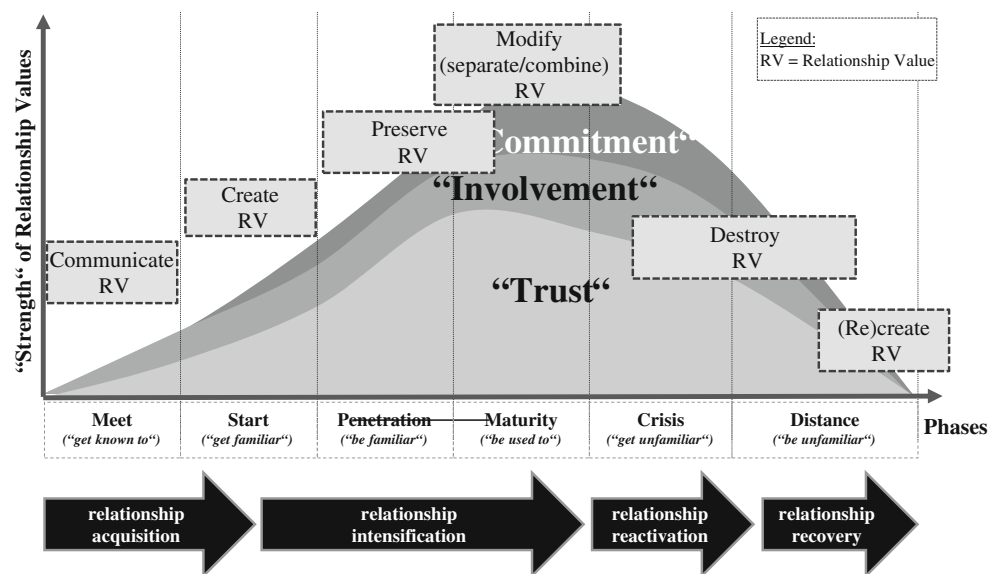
"Strength" of Relationship Values

Legend:
RV = Relationship Value

Modify (separate/combine) RV

Preserve RV

"Commitment"

Create RV

"Involvement"

Communicate RV

Destroy RV

"Trust"

(Re)create RV

| Meet ("get known to") | Start ("get familiar") | Penetration ("be familiar") | Maturity ("be used to") | Crisis ("get unfamiliar") | Distance ("be unfamiliar") |
|---|---|---|---|---|---|

Phases

relationship acquisition

relationship intensification

relationship reactivation

relationship recovery